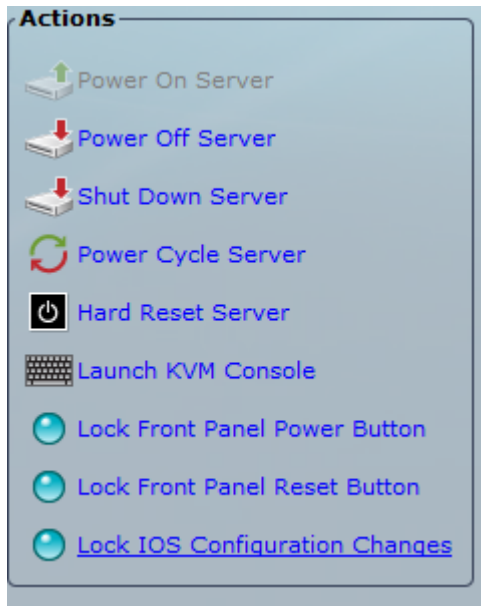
Actions

Power On Server

Power Off Server

Shut Down Server

Power Cycle Server

Hard Reset Server

Launch KVM Console

Lock Front Panel Power Button

Lock Front Panel Reset Button

Lock IOS Configuration Changes